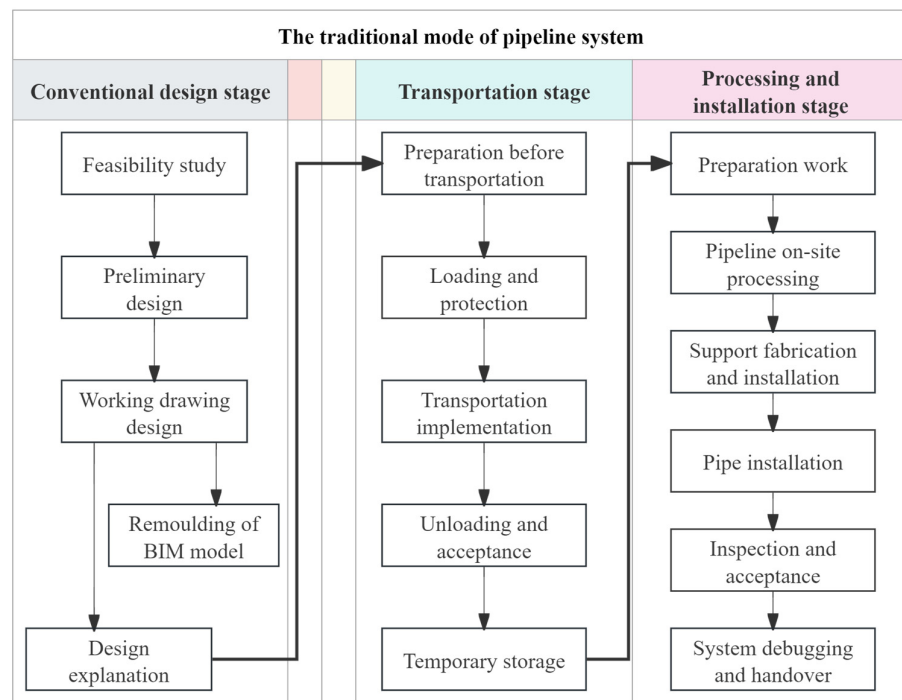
The traditional mode of pipeline system

Conventional design stage

Feasibility study

Preliminary design

Working drawing design

Remoulding of BIM model

Design explanation

Transportation stage

Preparation before transportation

Loading and protection

Transportation implementation

Unloading and acceptance

Temporary storage

Processing and installation stage

Preparation work

Pipeline on-site processing

Support fabrication and installation

Pipe installation

Inspection and acceptance

System debugging and handover